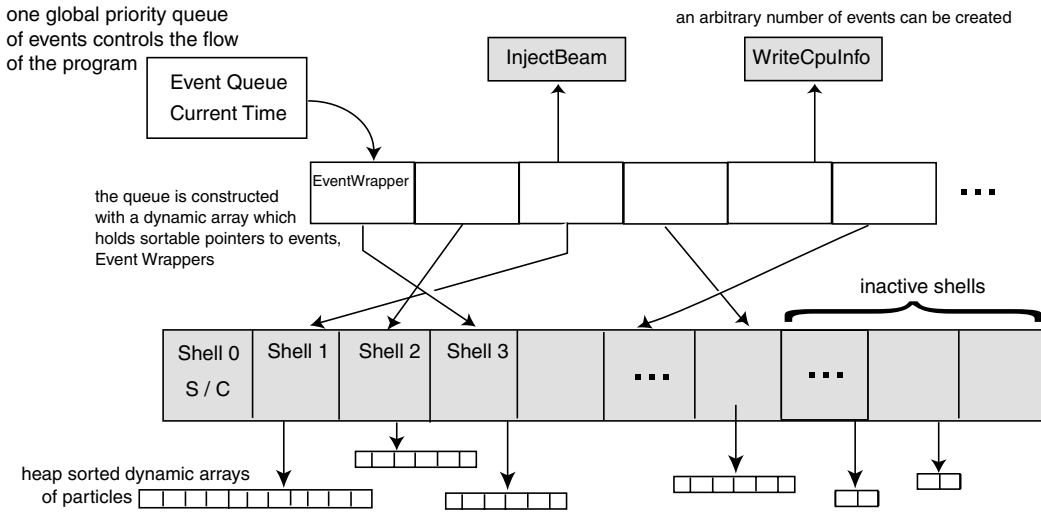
one global priority queue of events controls the flow of the program

Event Queue
Current Time

InjectBeam

an arbitrary number of events can be created

WriteCpuInfo

EventWrapper

...

the queue is constructed with a dynamic array which holds sortable pointers to events, Event Wrappers

inactive shells

Shell 0
S / C

Shell 1

Shell 2

Shell 3

...

...

heap sorted dynamic arrays of particles